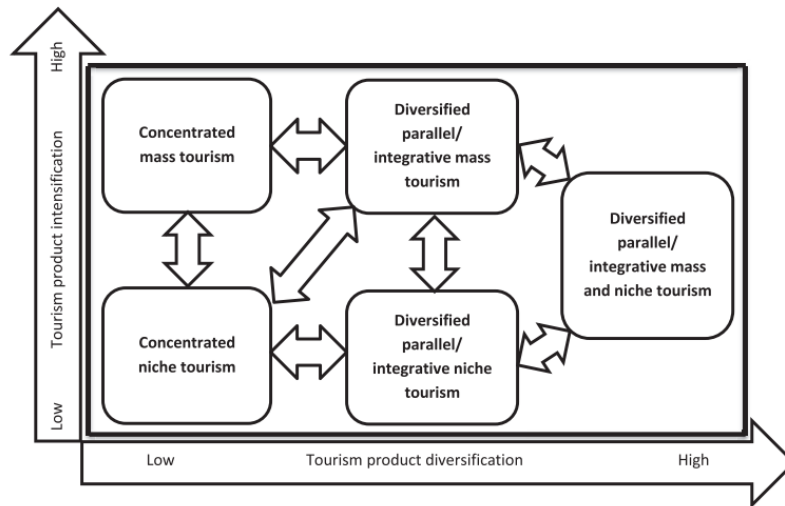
High
Tourism product intensification
Low

Concentrated mass tourism

Diversified parallel/ integrative mass tourism

Diversified parallel/ integrative mass and niche tourism

Concentrated niche tourism

Diversified parallel/ integrative niche tourism

Low
Tourism product diversification
High